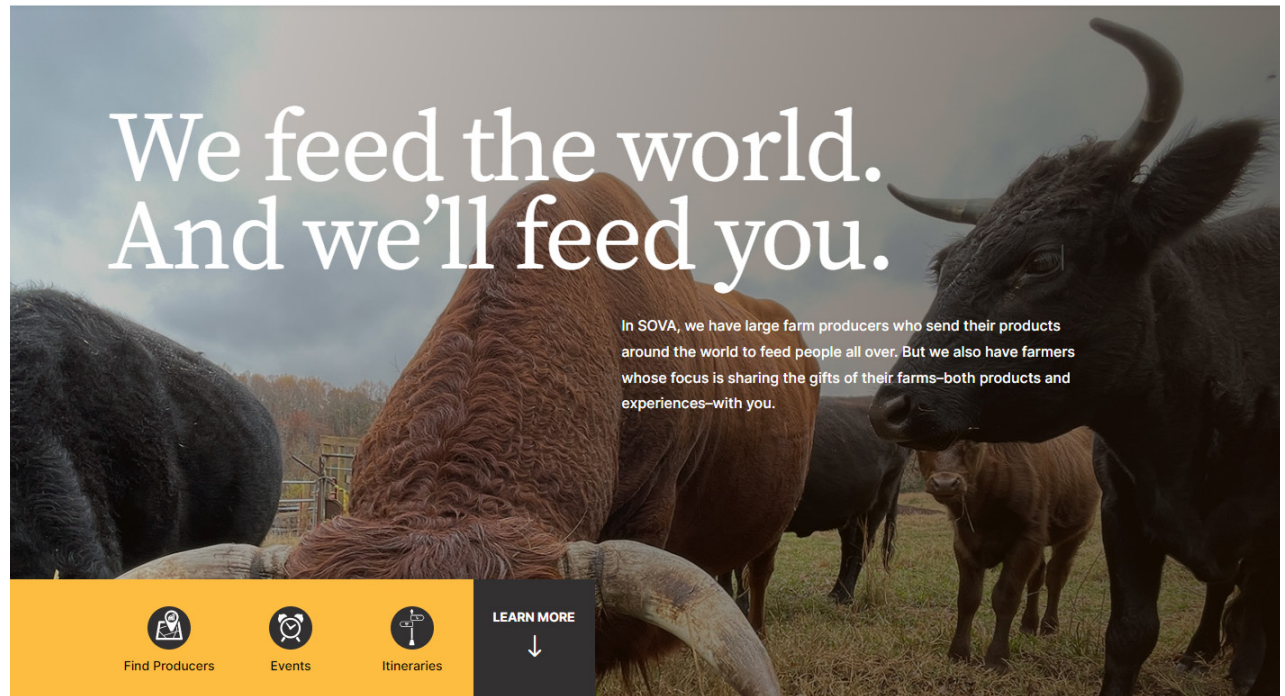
We feed the world. And we'll feed you.

In SOVA, we have large farm producers who send their products around the world to feed people all over. But we also have farmers whose focus is sharing the gifts of their farms–both products and experiences–with you.

Find Producers

Events

Itineraries

LEARN MORE
↓